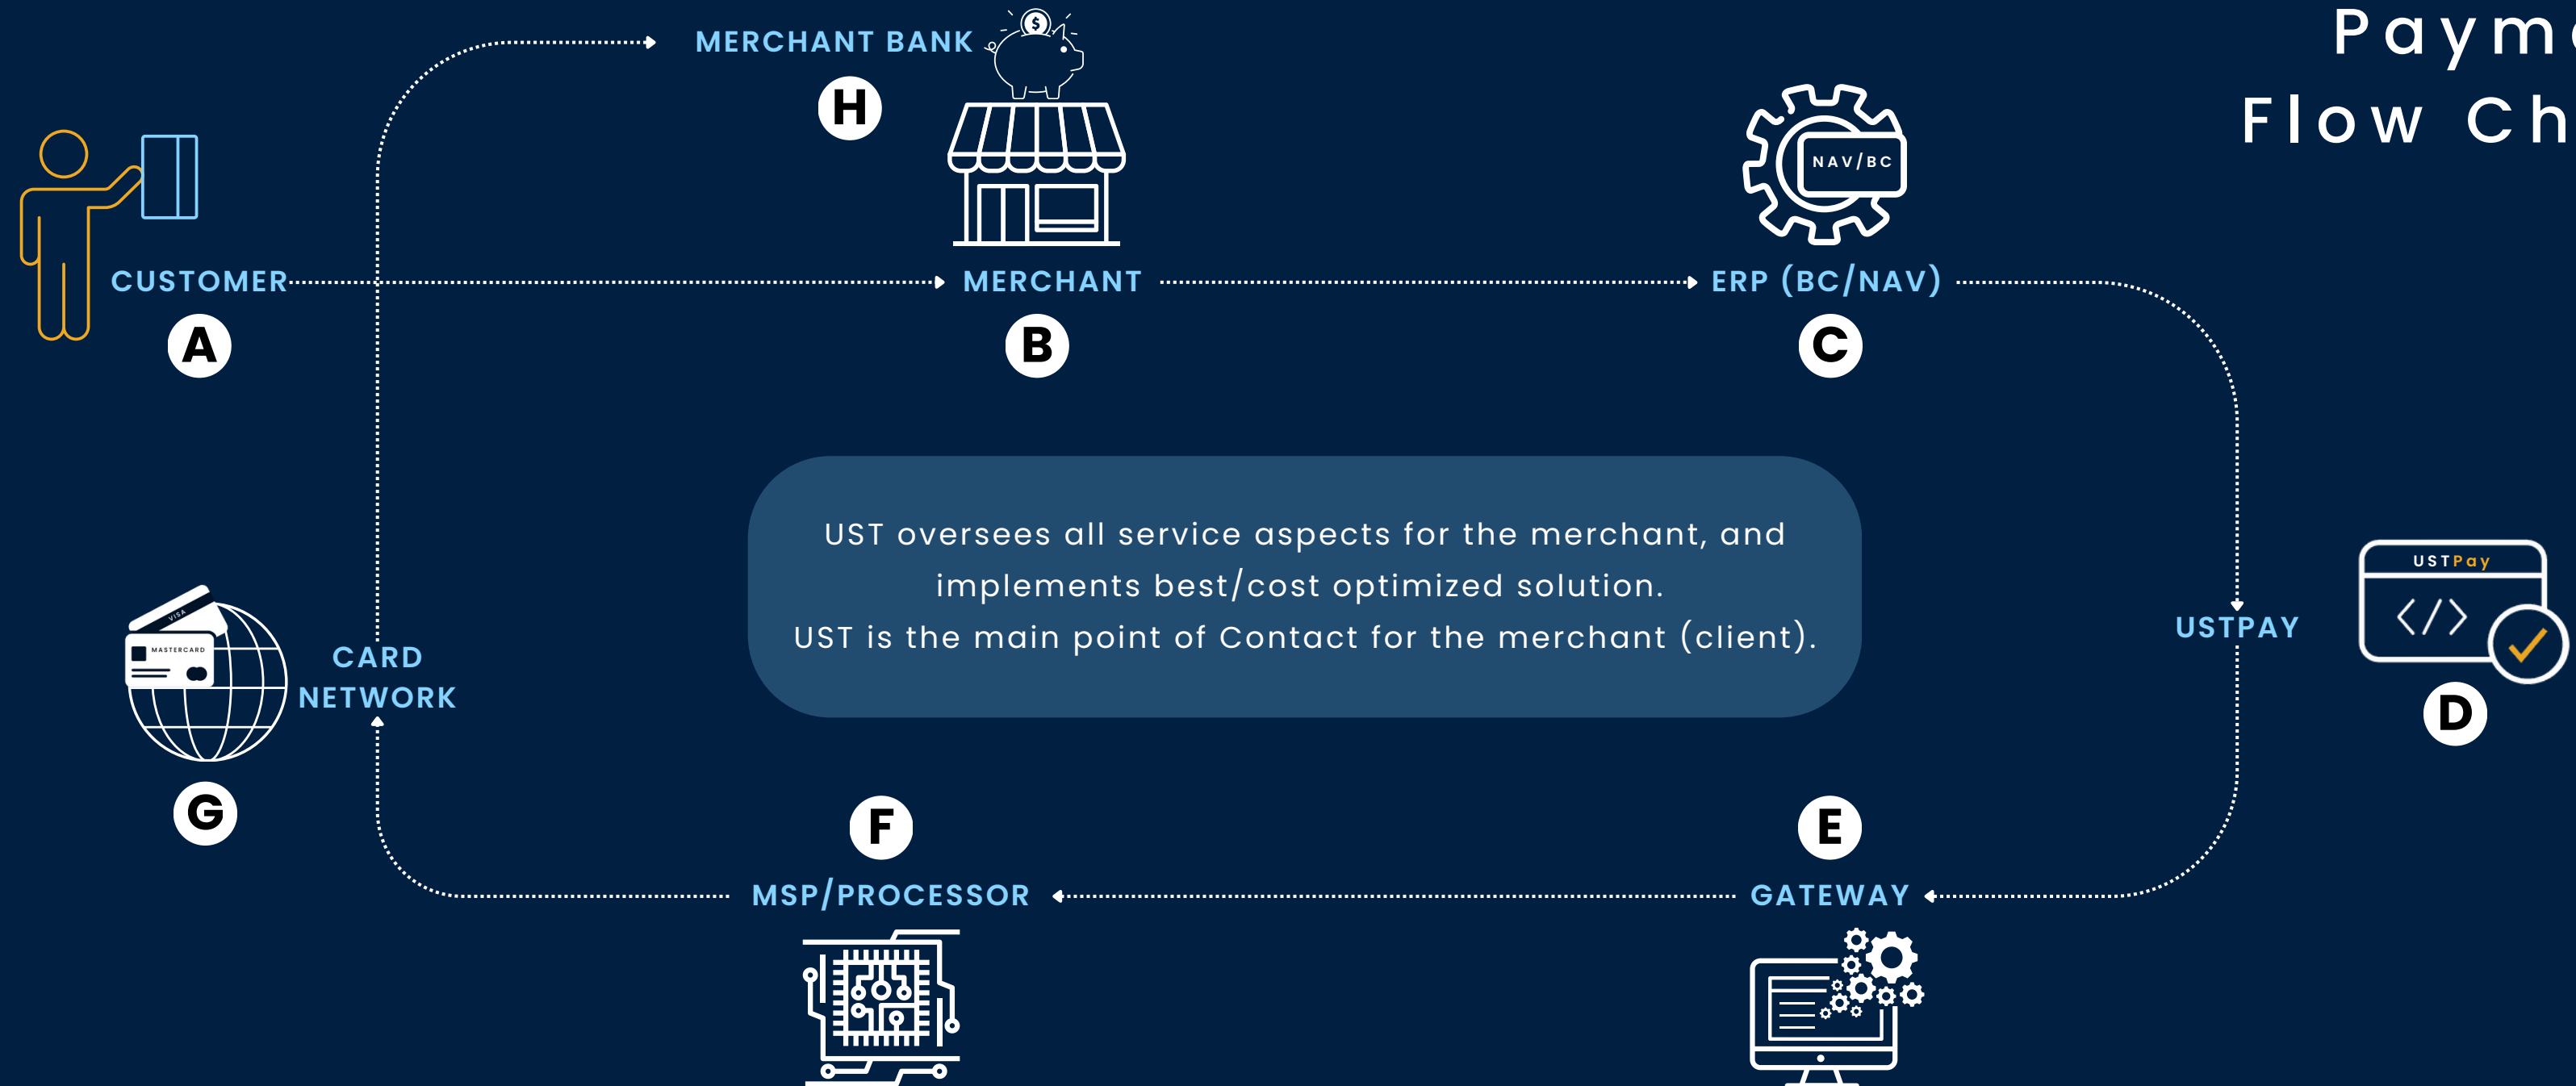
Paym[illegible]
Flow Ch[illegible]

MERCHANT BANK
$
H

CUSTOMER
A

MERCHANT
B

NAV/BC
ERP (BC/NAV)
C

UST oversees all service aspects for the merchant, and implements best/cost optimized solution.
UST is the main point of Contact for the merchant (client).

VISA
MASTERCARD
CARD NETWORK
G

USTPAY
USTPay
D

F
MSP/PROCESSOR

E
GATEWAY